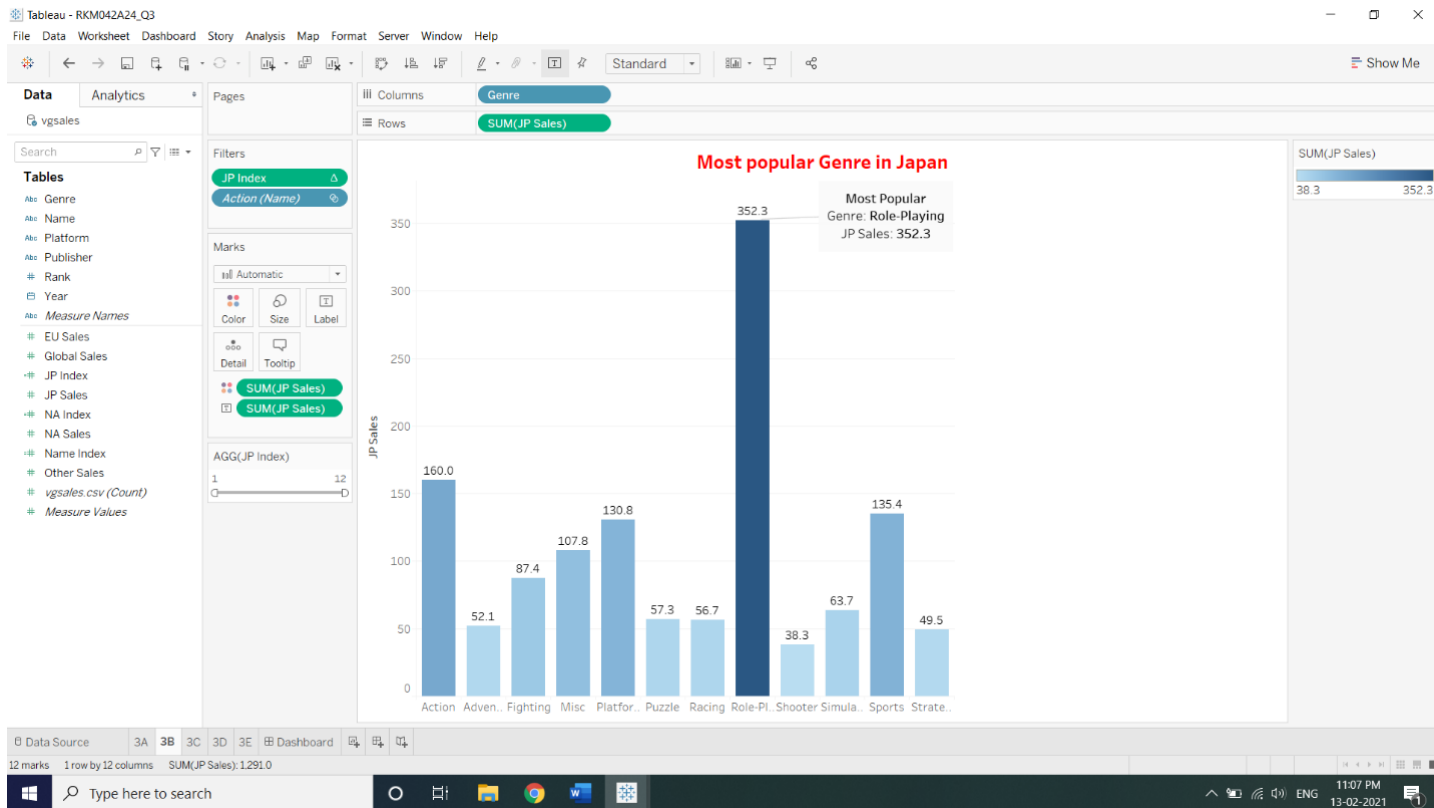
Tableau - RKM042A24_Q3

File Data Worksheet Dashboard Story Analysis Map Format Server Window Help

Standard

Show Me

Data Analytics

vgsales

Search

Tables

Genre
Name
Platform
Publisher
Rank
Year
Measure Names
EU Sales
Global Sales
JP Index
JP Sales
NA Index
NA Sales
Name Index
Other Sales
vgsales.csv (Count)
Measure Values

Pages

Filters

JP Index

Action (Name)

Marks

Automatic

Color Size Label

Detail Tooltip

SUM(JP Sales)

SUM(JP Sales)

AGG(JP Index)

1 12

Columns Genre

Rows SUM(JP Sales)

Most popular Genre in Japan

Most Popular
Genre: Role-Playing
JP Sales: 352.3

JP Sales

350
300
250
200
150
100
50
0

160.0 52.1 87.4 107.8 130.8 57.3 56.7 352.3 38.3 63.7 135.4 49.5

Action Adven.. Fighting Misc Platfor.. Puzzle Racing Role-Pl.. Shooter Simula.. Sports Strate..

SUM(JP Sales)

38.3 352.3

Data Source 3A 3B 3C 3D 3E Dashboard

12 marks 1 row by 12 columns SUM(JP Sales): 1,291.0

Type here to search

ENG 11:07 PM 13-02-2021

1